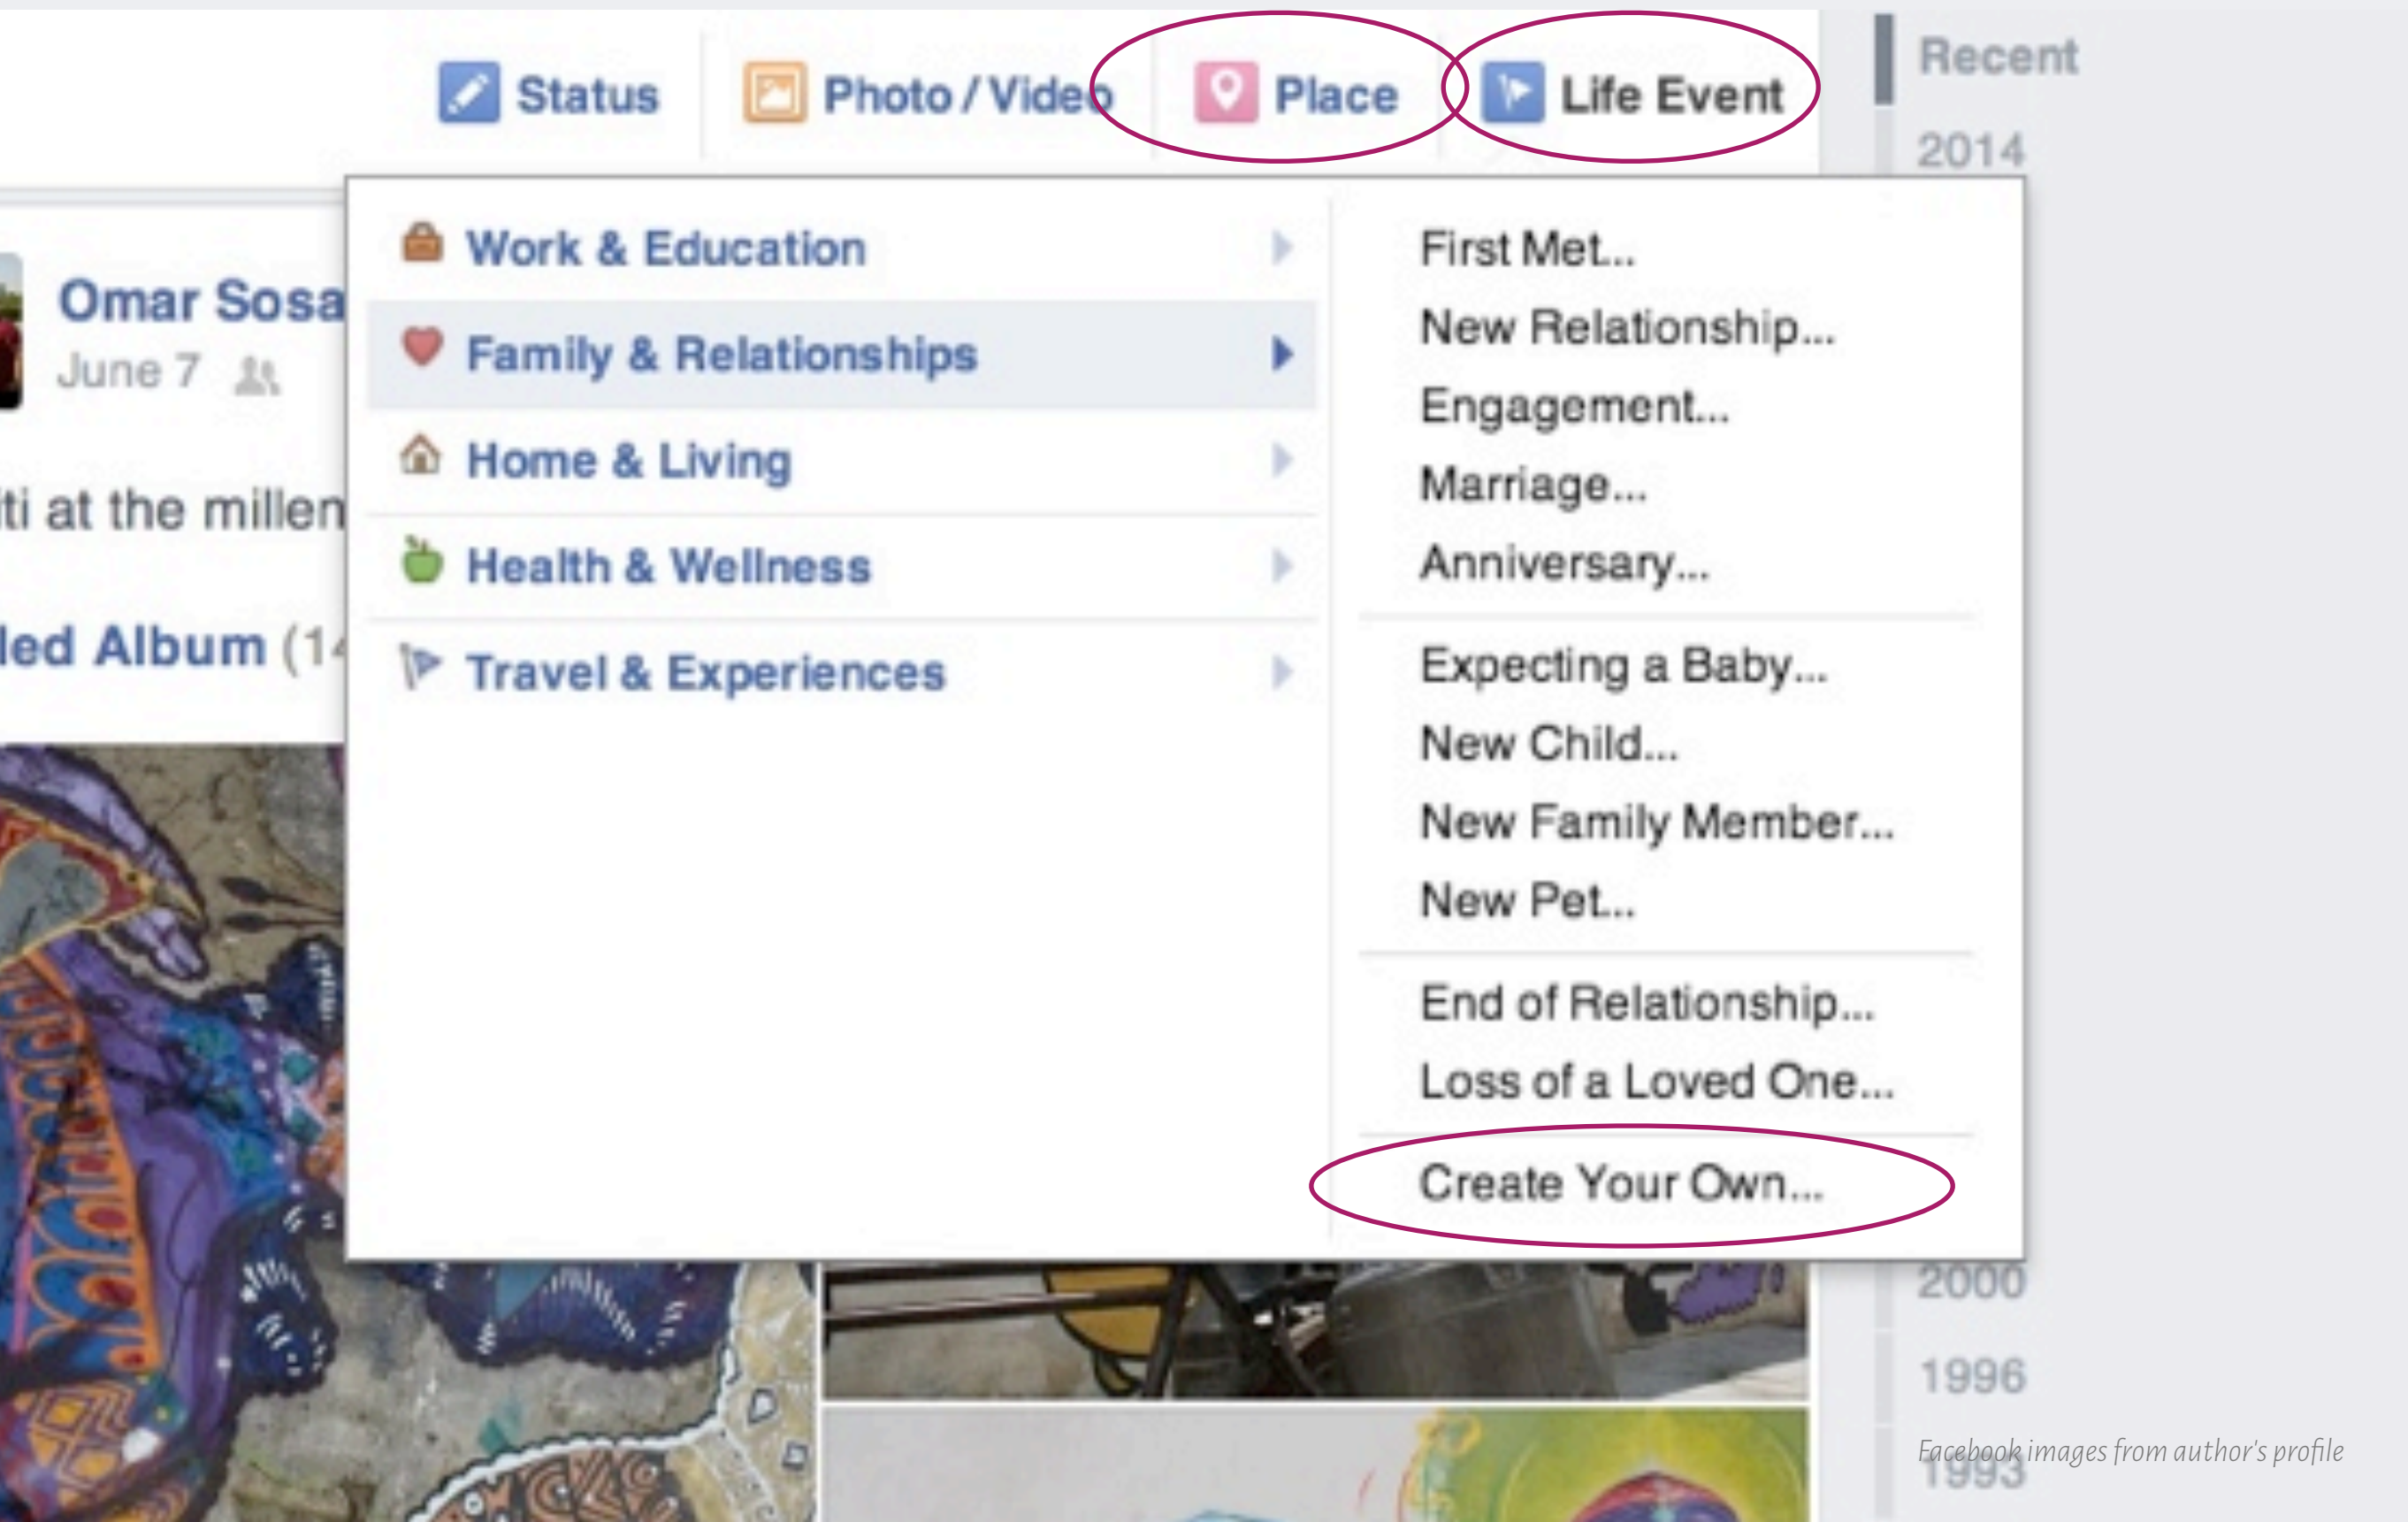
Status Photo / Video Place Life Event

Recent
2014

Omar Sosa
June 7

ti at the millen

led Album (14

Work & Education
Family & Relationships
Home & Living
Health & Wellness
Travel & Experiences

First Met...
New Relationship...
Engagement...
Marriage...
Anniversary...

Expecting a Baby...
New Child...
New Family Member...
New Pet...

End of Relationship...
Loss of a Loved One...

Create Your Own...

2000
1996
1993

Facebook images from author's profile